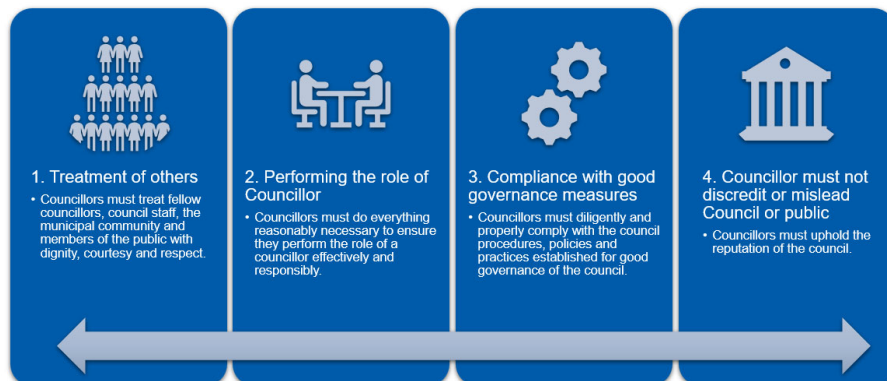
1. Treatment of others

• Councillors must treat fellow councillors, council staff, the municipal community and members of the public with dignity, courtesy and respect.

2. Performing the role of Councillor

• Councillors must do everything reasonably necessary to ensure they perform the role of a councillor effectively and responsibly.

3. Compliance with good governance measures

• Councillors must diligently and properly comply with the council procedures, policies and practices established for good governance of the council.

4. Councillor must not discredit or mislead Council or public

• Councillors must uphold the reputation of the council.